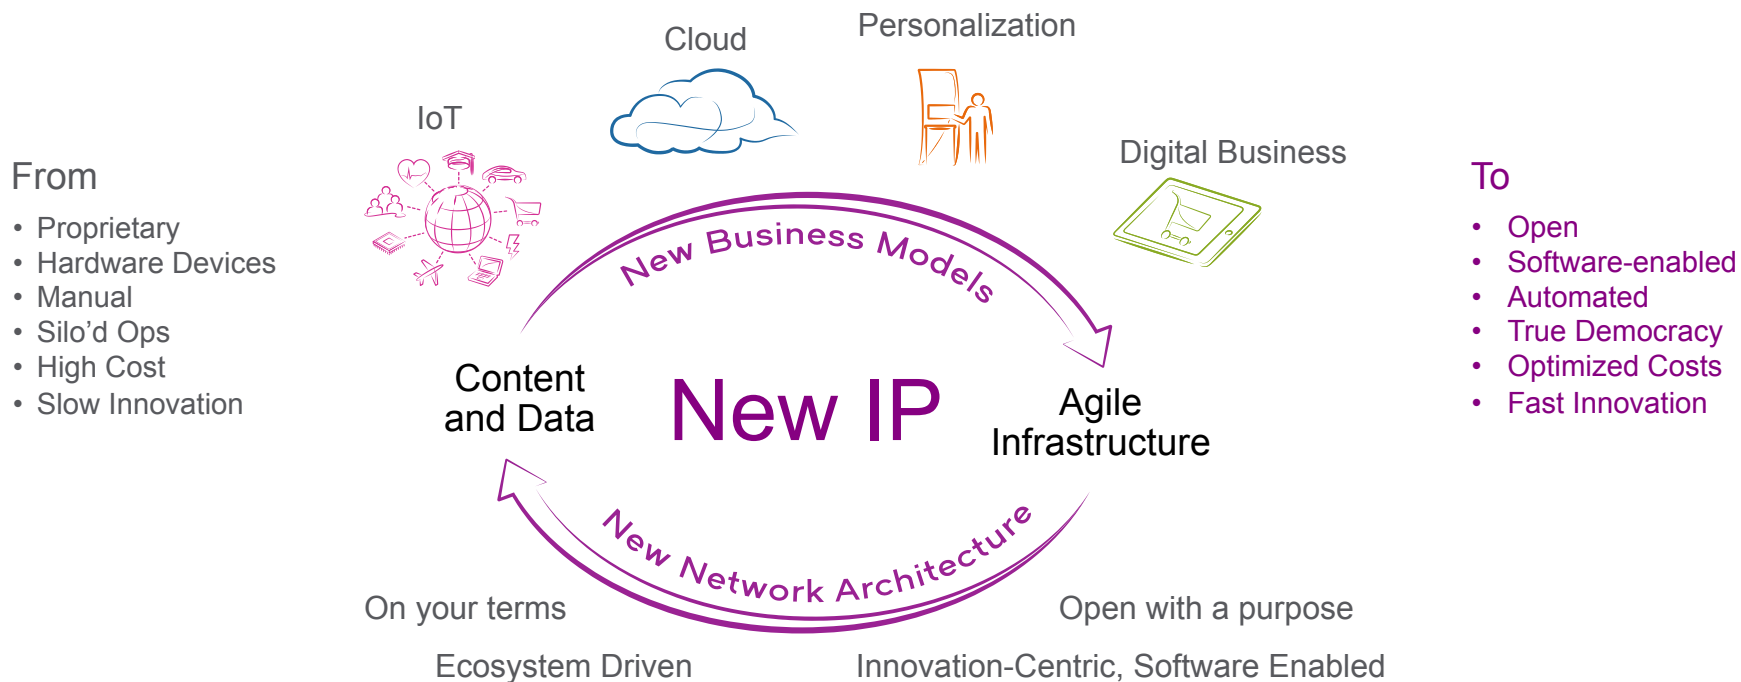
From

- Proprietary
- Hardware Devices
- Manual
- Silo'd Ops
- High Cost
- Slow Innovation

IoT

Cloud

Personalization

Digital Business

New Business Models

Content and Data

New IP

Agile Infrastructure

New Network Architecture

On your terms

Open with a purpose

Ecosystem Driven

Innovation-Centric, Software Enabled

To

- Open
- Software-enabled
- Automated
- True Democracy
- Optimized Costs
- Fast Innovation